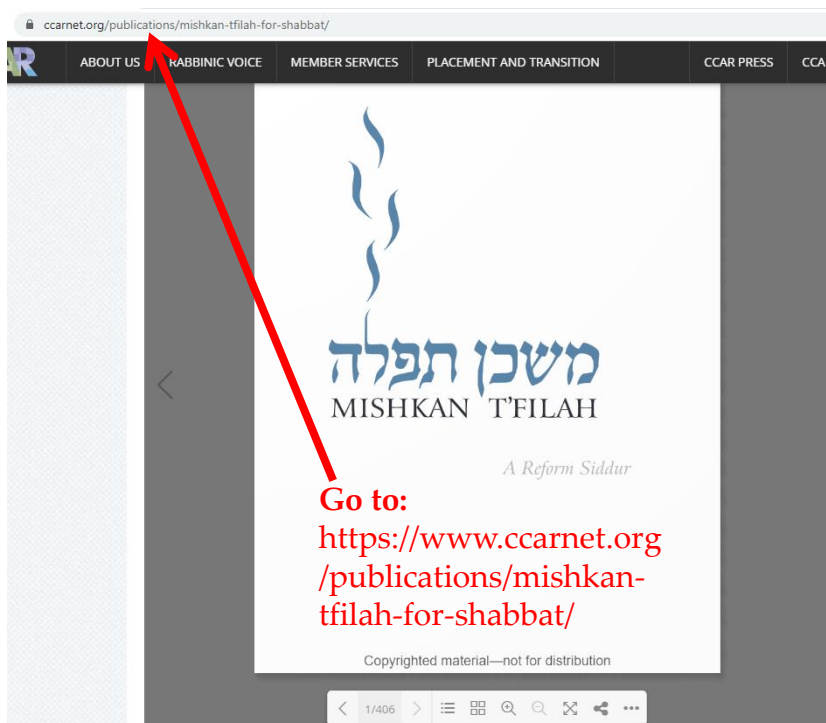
ccarnet.org/publications/mishkan-tfilah-for-shabbat/

AR ABOUT US RABBINIC VOICE MEMBER SERVICES PLACEMENT AND TRANSITION CCAR PRESS CCA

משכן תפלה
MISHKAN T'FILAH

A Reform Siddur

**Go to:**
https://www.ccarnet.org/publications/mishkan-tfilah-for-shabbat/

Copyrighted material—not for distribution

1/406